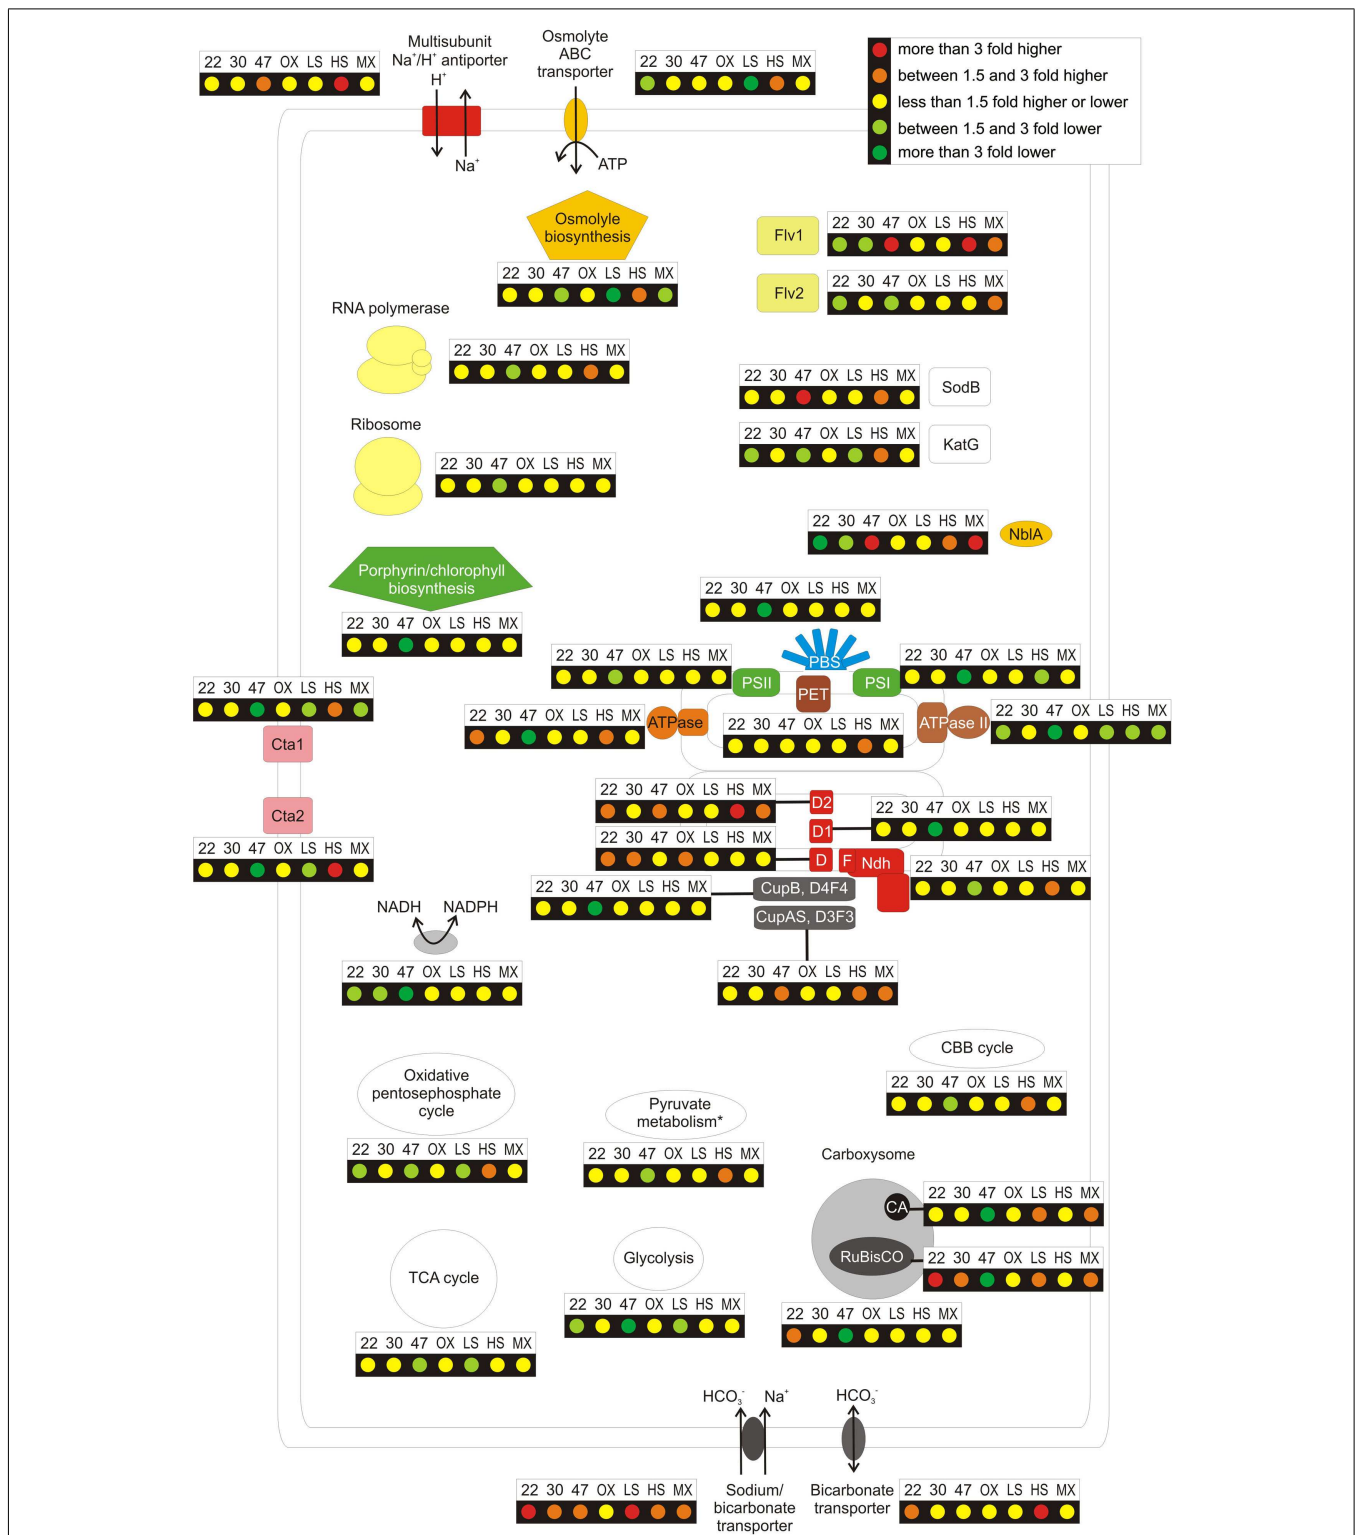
22 30 47 OX LS HS MX

Multisubunit $Na^+/H^+$ antiporter

$H^+$

$Na^+$

Osmolyte ABC transporter

ATP

22 30 47 OX LS HS MX

more than 3 fold higher
between 1.5 and 3 fold higher
less than 1.5 fold higher or lower
between 1.5 and 3 fold lower
more than 3 fold lower

Osmolyle biosynthesis

22 30 47 OX LS HS MX

Flv1

22 30 47 OX LS HS MX

Flv2

22 30 47 OX LS HS MX

RNA polymerase

22 30 47 OX LS HS MX

22 30 47 OX LS HS MX

SodB

22 30 47 OX LS HS MX

KatG

Ribosome

22 30 47 OX LS HS MX

22 30 47 OX LS HS MX

NblA

Porphyrin/chlorophyll biosynthesis

22 30 47 OX LS HS MX

22 30 47 OX LS HS MX

22 30 47 OX LS HS MX

PBS

22 30 47 OX LS HS MX

22 30 47 OX LS HS MX

PSII

PET

PSI

22 30 47 OX LS HS MX

ATPase

22 30 47 OX LS HS MX

ATPase II

22 30 47 OX LS HS MX

Cta1

Cta2

22 30 47 OX LS HS MX

22 30 47 OX LS HS MX

D2

D1

22 30 47 OX LS HS MX

22 30 47 OX LS HS MX

D

F

Ndh

22 30 47 OX LS HS MX

22 30 47 OX LS HS MX

CupB, D4F4

CupAS, D3F3

NADH

NADPH

22 30 47 OX LS HS MX

22 30 47 OX LS HS MX

CBB cycle

22 30 47 OX LS HS MX

Oxidative pentosephosphate cycle

22 30 47 OX LS HS MX

Pyruvate metabolism*

22 30 47 OX LS HS MX

Carboxysome

CA

22 30 47 OX LS HS MX

RuBisCO

22 30 47 OX LS HS MX

TCA cycle

22 30 47 OX LS HS MX

Glycolysis

22 30 47 OX LS HS MX

22 30 47 OX LS HS MX

$HCO_3^-$

$Na^+$

$HCO_3^-$

22 30 47 OX LS HS MX

Sodium/ bicarbonate transporter

Bicarbonate transporter

22 30 47 OX LS HS MX